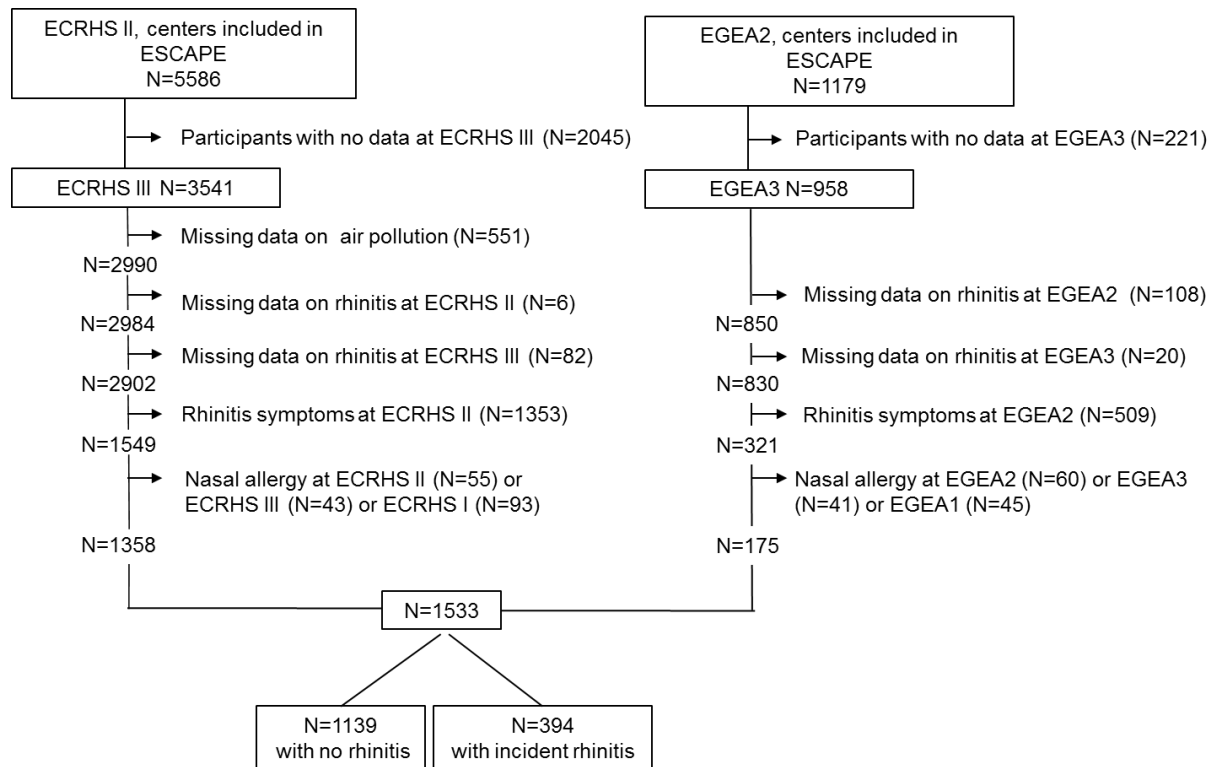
ECRHS II, centers included in ESCAPE
N=5586

Participants with no data at ECRHS III (N=2045)

ECRHS III N=3541

Missing data on air pollution (N=551)

N=2990

Missing data on rhinitis at ECRHS II (N=6)

N=2984

Missing data on rhinitis at ECRHS III (N=82)

N=2902

Rhinitis symptoms at ECRHS II (N=1353)

N=1549

Nasal allergy at ECRHS II (N=55) or ECRHS III (N=43) or ECRHS I (N=93)

N=1358

EGEA2, centers included in ESCAPE
N=1179

Participants with no data at EGEA3 (N=221)

EGEA3 N=958

Missing data on rhinitis at EGEA2 (N=108)

N=850

Missing data on rhinitis at EGEA3 (N=20)

N=830

Rhinitis symptoms at EGEA2 (N=509)

N=321

Nasal allergy at EGEA2 (N=60) or EGEA3 (N=41) or EGEA1 (N=45)

N=175

N=1533

N=1139
with no rhinitis

N=394
with incident rhinitis